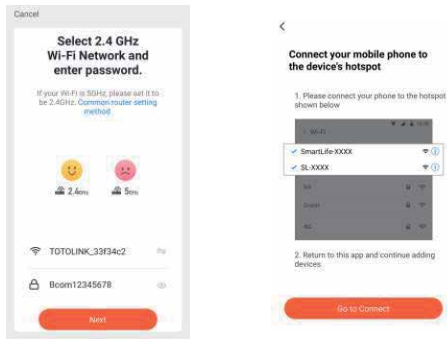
Cancel

Select 2.4 GHz Wi-Fi Network and enter password.

If your Wi-Fi is 5GHz, please set it to be 2.4GHz. Common router setting method

2.4GHz

5GHz

TOTOLINK_33f34c2

Bcom12345678

Next

<

Connect your mobile phone to the device's hotspot

1. Please connect your phone to the hotspot shown below

Wi-Fi

SmartLife-XXXX

SL-XXXX

2. Return to this app and continue adding devices.

Go to Connect